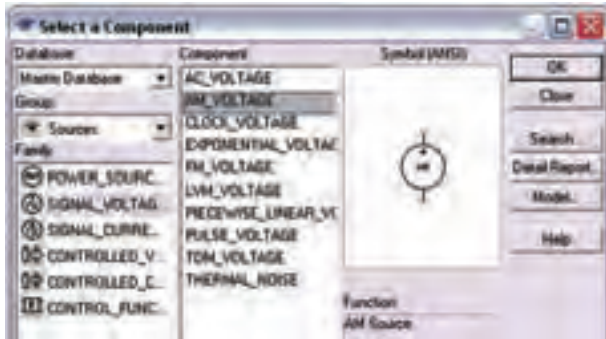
Select a Component

Database
Master Database
Group
Sources
Family
POWER_SOURC...
SIGNAL_VOLTAG...
SIGNAL_CURRE...
CONTROLLED_V...
CONTROLLED_C...
CONTROL_FUNC...

Component
AC_VOLTAGE
AM_VOLTAGE
CLOCK_VOLTAGE
EXPONENTIAL_VOLTAC
FM_VOLTAGE
LVM_VOLTAGE
PIECEWISE_LINEAR_VC
PULSE_VOLTAGE
TDM_VOLTAGE
THERMAL_NOISE

Symbol (ANSI)

AM

Function
AM Source

OK
Close
Search...
Detail Report
Model...
Help